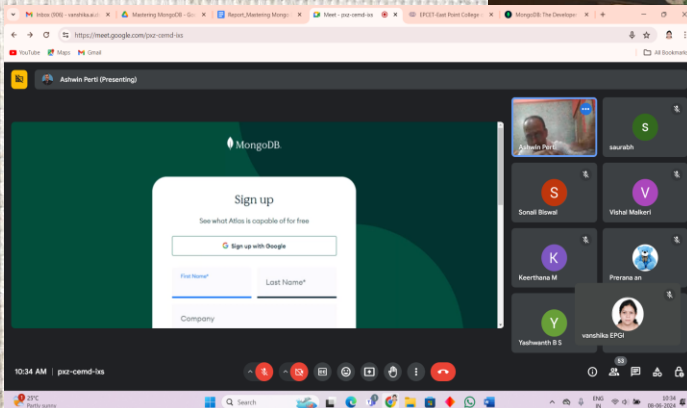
Inbox (906) - vanshika.e...
Mastering MongoDB - Go...
Report_Mastering Mongo...
Meet - pxz-cemd-ixs
EPCIT-East Point College...
MongoDB: The Develope...

https://meet.google.com/pxz-cemd-ixs

YouTube
Maps
Gmail
All Bookmarks

Ashwin Perti (Presenting)

MongoDB.

Sign up

See what Atlas is capable of for free

Sign up with Google

First Name*
Last Name*
Company

Ashwin Perti
saurabh
Sonali Biswal
Vishal Malkeri
Keerthana M
Prerana an
Yashwanth B S
vanshika EPGI

10:34 AM | pxz-cemd-ixs

53

25°C
Partly sunny
Search
ENG IN
10:34
08-06-2024